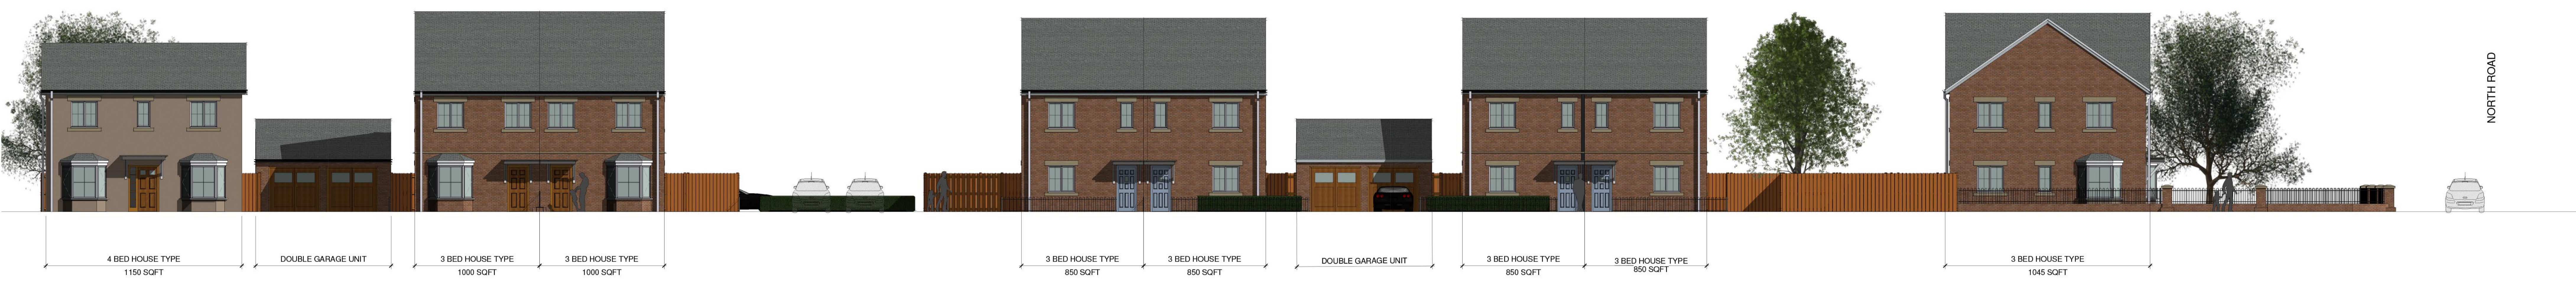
NORTH ROAD

4 BED HOUSE TYPE
1150 SQFT

DOUBLE GARAGE UNIT

3 BED HOUSE TYPE
1000 SQFT

3 BED HOUSE TYPE
1000 SQFT

3 BED HOUSE TYPE
850 SQFT

3 BED HOUSE TYPE
850 SQFT

DOUBLE GARAGE UNIT

3 BED HOUSE TYPE
850 SQFT

3 BED HOUSE TYPE
850 SQFT

3 BED HOUSE TYPE
1045 SQFT